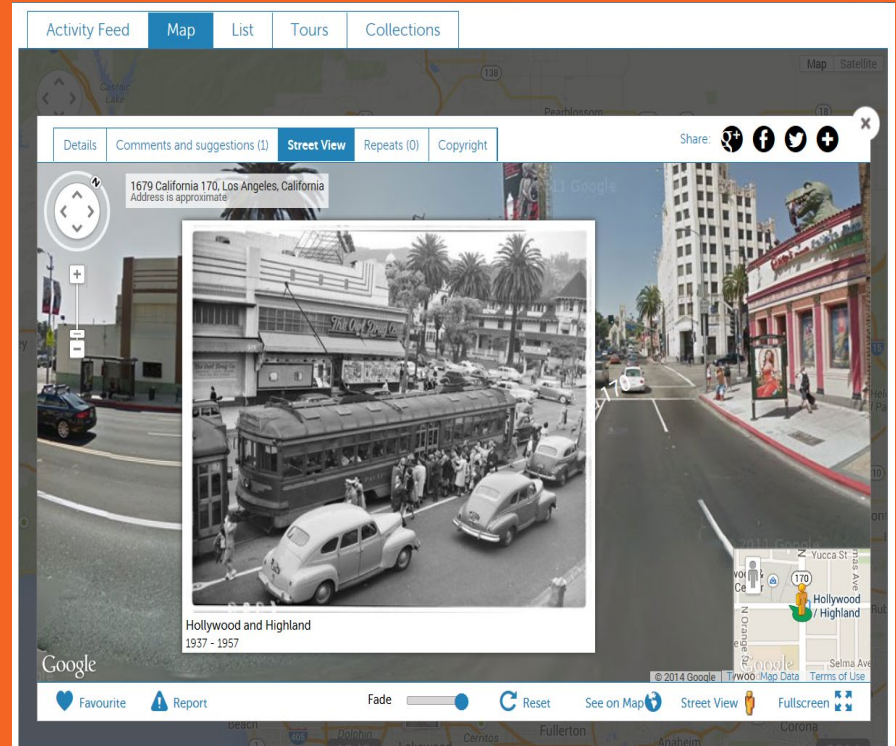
Activity Feed | Map | List | Tours | Collections

Map | Satellite

138

Pearblossom

18

Details | Comments and suggestions (1) | Street View | Repeats (0) | Copyright

Share:

1679 California 170, Los Angeles, California
Address is approximate

©2011 Google

The Owl Drug Co

Hollywood and Highland
1937 - 1957

Google

2011 Google

Yucca St

170

Hollywood / Highland

N Orange Dr

Selma Ave

©2014 Google | Map Data | Terms of Use

Google

Favourite | Report | Fade | Reset | See on Map | Street View | Fullscreen

Beach

405

Fullerton

Anaheim